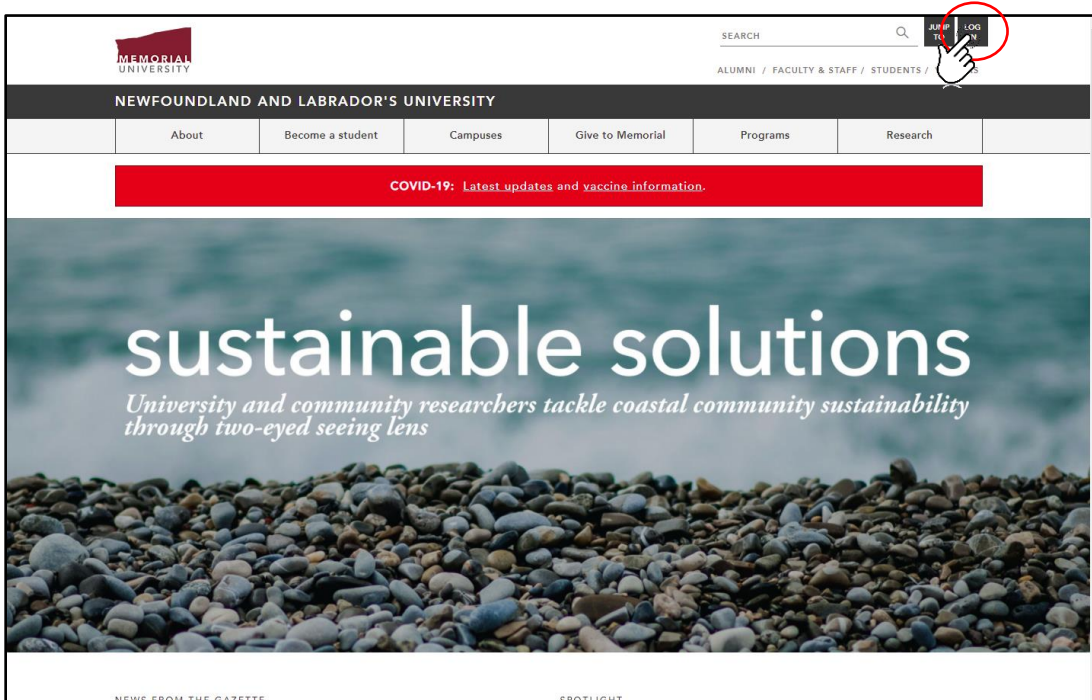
MEMORIAL UNIVERSITY

SEARCH

JUMP TO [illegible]

LOG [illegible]N

ALUMNI / FACULTY & STAFF / STUDENTS / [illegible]S

NEWFOUNDLAND AND LABRADOR'S UNIVERSITY

About | Become a student | Campuses | Give to Memorial | Programs | Research

COVID-19: Latest updates and vaccine information.

sustainable solutions

University and community researchers tackle coastal community sustainability through two-eyed seeing lens

NEWS FROM THE GAZETTE

SPOTLIGHT